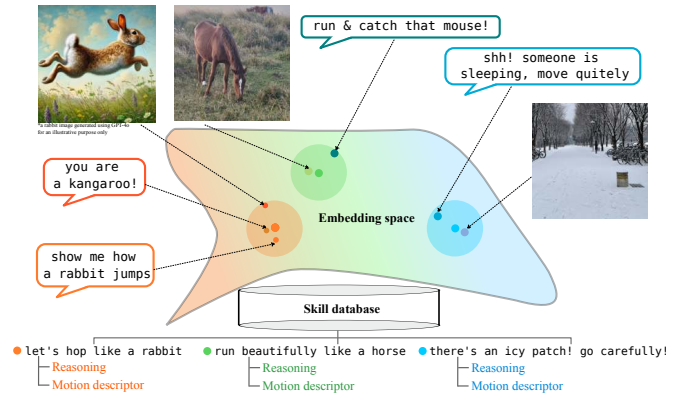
*a rabbit image generated using GPT-4o for an illustrative purpose only

run & catch that mouse!

shh! someone is sleeping, move quitely

you are a kangaroo!

Embedding space

show me how a rabbit jumps

Skill database

let's hop like a rabbit
Reasoning
Motion descriptor

run beautifully like a horse
Reasoning
Motion descriptor

there's an icy patch! go carefully!
Reasoning
Motion descriptor